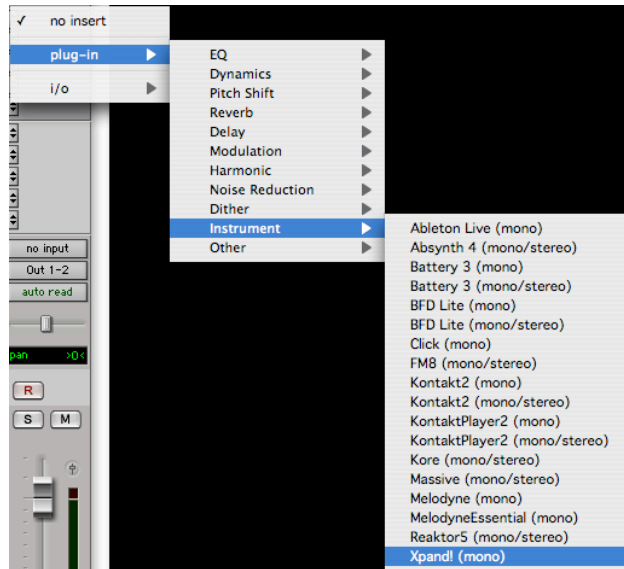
✓ no insert
plug-in
i/o
EQ
Dynamics
Pitch Shift
Reverb
Delay
Modulation
Harmonic
Noise Reduction
Dither
Instrument
Other
Ableton Live (mono)
Absynth 4 (mono/stereo)
Battery 3 (mono)
Battery 3 (mono/stereo)
BFD Lite (mono)
BFD Lite (mono/stereo)
Click (mono)
FM8 (mono/stereo)
Kontakt2 (mono)
Kontakt2 (mono/stereo)
KontaktPlayer2 (mono)
KontaktPlayer2 (mono/stereo)
Kore (mono/stereo)
Massive (mono/stereo)
Melodyne (mono)
MelodyneEssential (mono)
Reaktor5 (mono/stereo)
Xpand! (mono)
no input
Out 1-2
auto read
pan
>0<
R
S
M